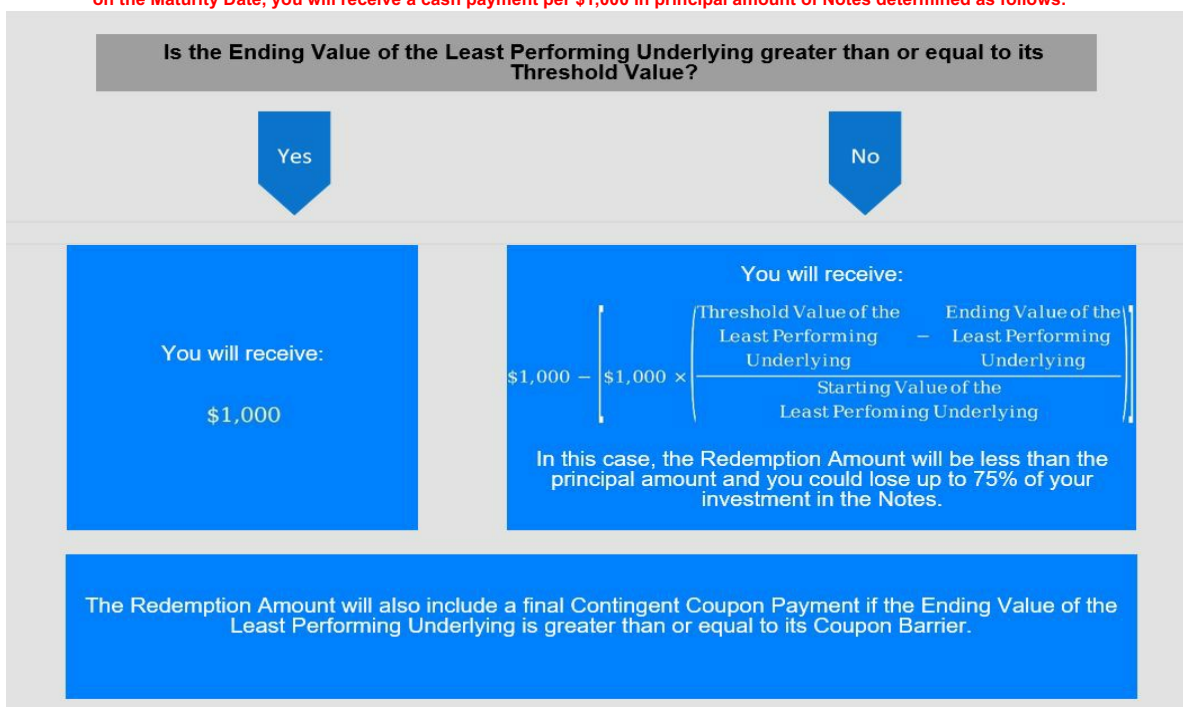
on the Maturity Date, you will receive a cash payment per $1,000 in principal amount of Notes determined as follows:

Is the Ending Value of the Least Performing Underlying greater than or equal to its Threshold Value?

Yes

No

You will receive:

$1,000

You will receive:

$\$1,000 - \left[\$1,000 \times \left(\frac{\text{Threshold Value of the Least Performing Underlying} - \text{Ending Value of the Least Performing Underlying}}{\text{Starting Value of the Least Perfoming Underlying}}\right)\right]$

In this case, the Redemption Amount will be less than the principal amount and you could lose up to 75% of your investment in the Notes.

The Redemption Amount will also include a final Contingent Coupon Payment if the Ending Value of the Least Performing Underlying is greater than or equal to its Coupon Barrier.